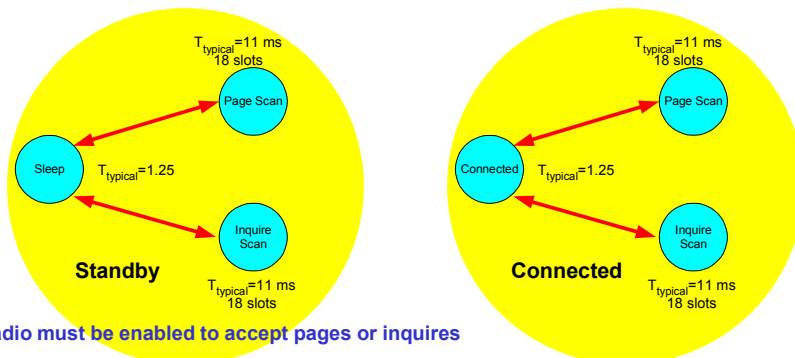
$T_{typical}$=11 ms
18 slots

Page Scan

Sleep

$T_{typical}$=1.25

Inquire Scan

Standby

$T_{typical}$=11 ms
18 slots

$T_{typical}$=11 ms
18 slots

Page Scan

Connected

$T_{typical}$=1.25

Inquire Scan

Connected

$T_{typical}$=11 ms
18 slots

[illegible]dio must be enabled to accept pages or inquires